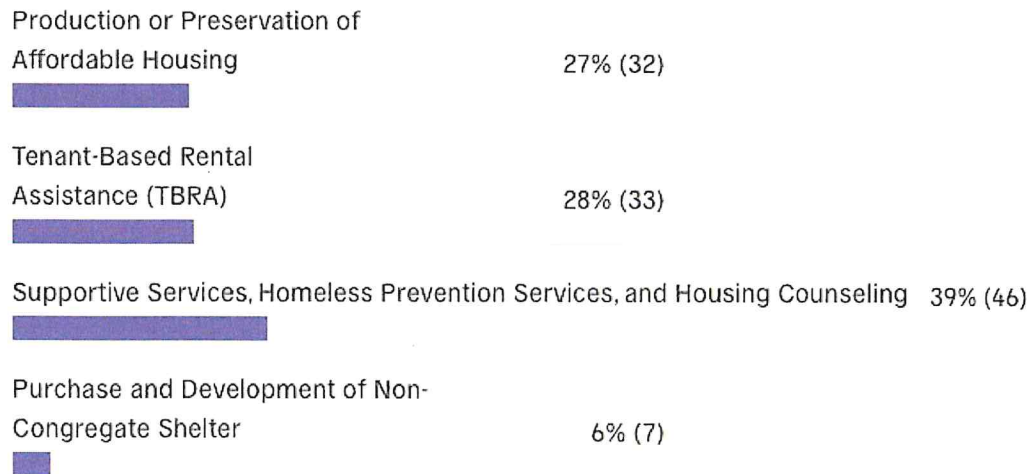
Production or Preservation of Affordable Housing 27% (32)

Tenant-Based Rental Assistance (TBRA) 28% (33)

Supportive Services, Homeless Prevention Services, and Housing Counseling 39% (46)

Purchase and Development of Non-Congregate Shelter 6% (7)